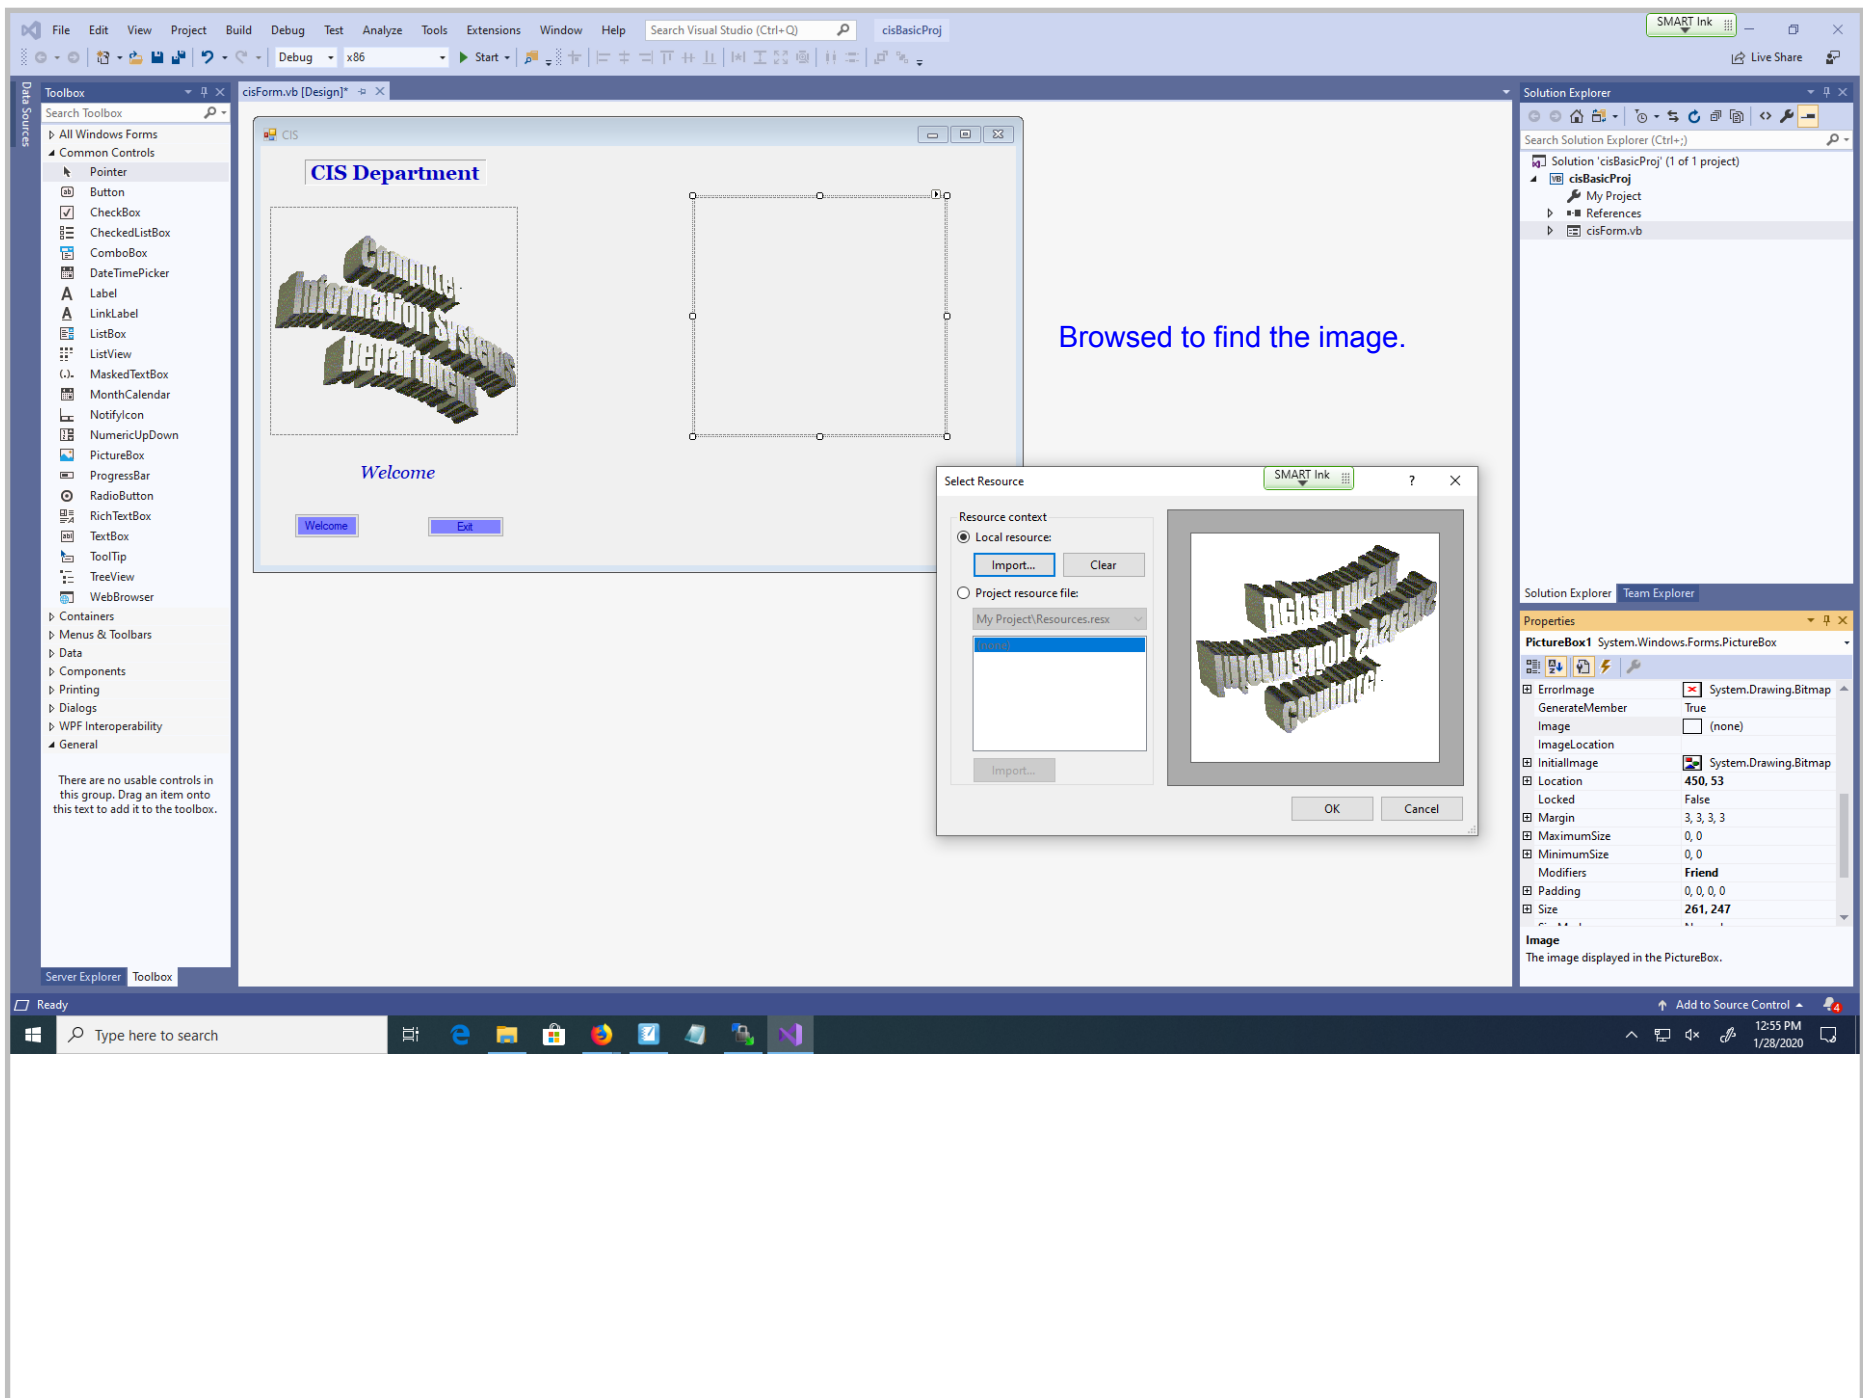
File Edit View Project Build Debug Test Analyze Tools Extensions Window Help Search Visual Studio (Ctrl+Q) cisBasicProj SMART Ink

Debug x86 Start Live Share

Data Sources

Toolbox
Search Toolbox
All Windows Forms
Common Controls
Pointer
Button
CheckBox
CheckedListBox
ComboBox
DateTimePicker
Label
LinkLabel
ListBox
ListView
MaskedTextBox
MonthCalendar
NotifyIcon
NumericUpDown
PictureBox
ProgressBar
RadioButton
RichTextBox
TextBox
ToolTip
TreeView
WebBrowser
Containers
Menus & Toolbars
Data
Components
Printing
Dialogs
WPF Interoperability
General

There are no usable controls in this group. Drag an item onto this text to add it to the toolbox.

Server Explorer Toolbox

cisForm.vb [Design]*

CIS

CIS Department

Computer Information Systems Department

Welcome

Welcome Exit

Browsed to find the image.

Select Resource SMART Ink ?
Resource context
Local resource:
Import... Clear
Project resource file:
My Project\Resources.resx
(none)
Import...
OK Cancel

Solution Explorer
Search Solution Explorer (Ctrl+;)
Solution 'cisBasicProj' (1 of 1 project)
cisBasicProj
My Project
References
cisForm.vb
Solution Explorer Team Explorer

Properties
PictureBox1 System.Windows.Forms.PictureBox
| ErrorImage | System.Drawing.Bitmap |
|---|---|
| GenerateMember | True |
| Image | (none) |
| ImageLocation | |
| InitialImage | System.Drawing.Bitmap |
| Location | 450, 53 |
| Locked | False |
| Margin | 3, 3, 3, 3 |
| MaximumSize | 0, 0 |
| MinimumSize | 0, 0 |
| Modifiers | Friend |
| Padding | 0, 0, 0, 0 |
| Size | 261, 247 |

Image
The image displayed in the PictureBox.

Ready Add to Source Control

Type here to search 12:55 PM 1/28/2020